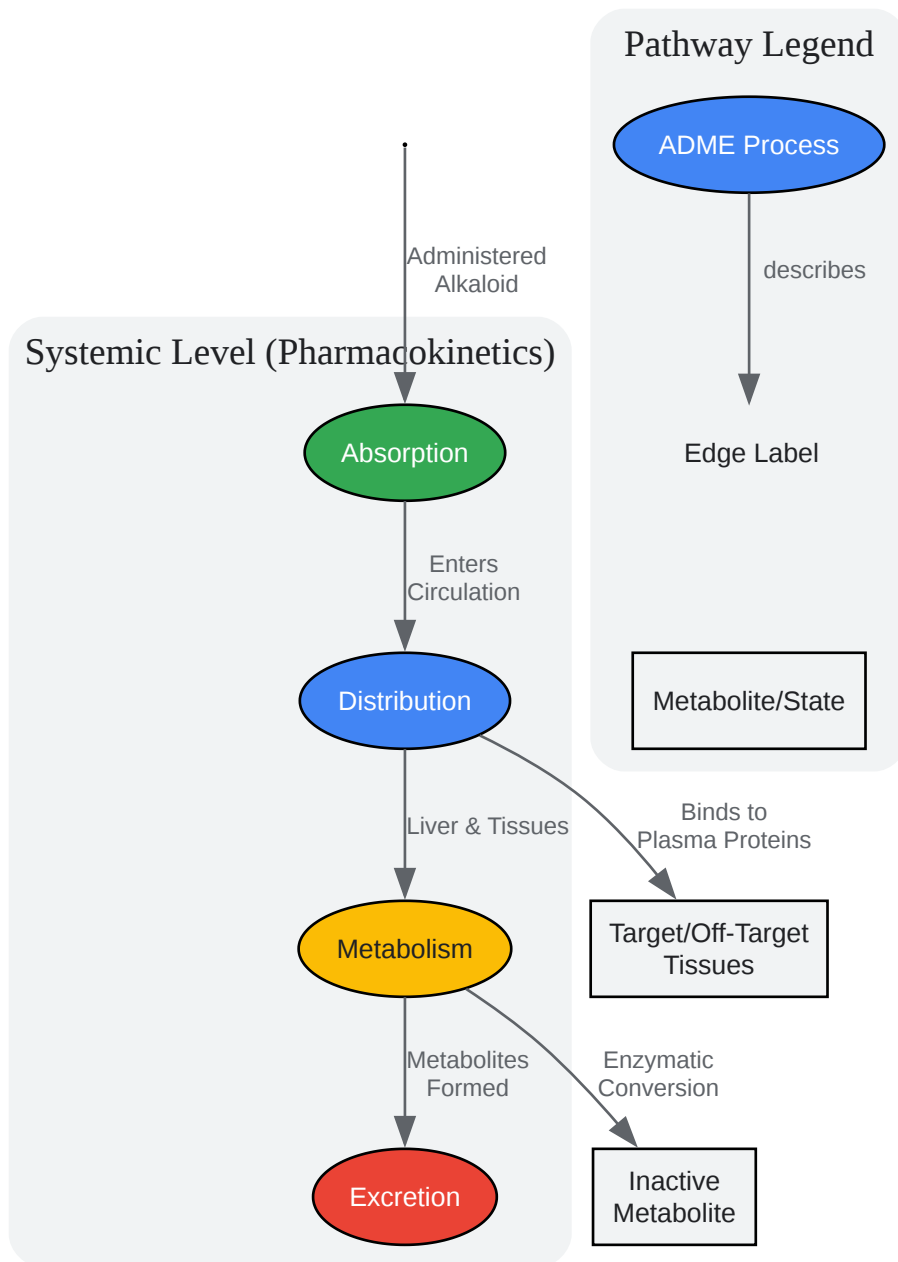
Pathway Legend

ADME Process

describes

Edge Label

Metabolite/State

Administered Alkaloid

Systemic Level (Pharmacokinetics)

Absorption

Enters Circulation

Distribution

Binds to Plasma Proteins

Liver & Tissues

Target/Off-Target Tissues

Metabolism

Metabolites Formed

Enzymatic Conversion

Inactive Metabolite

Excretion